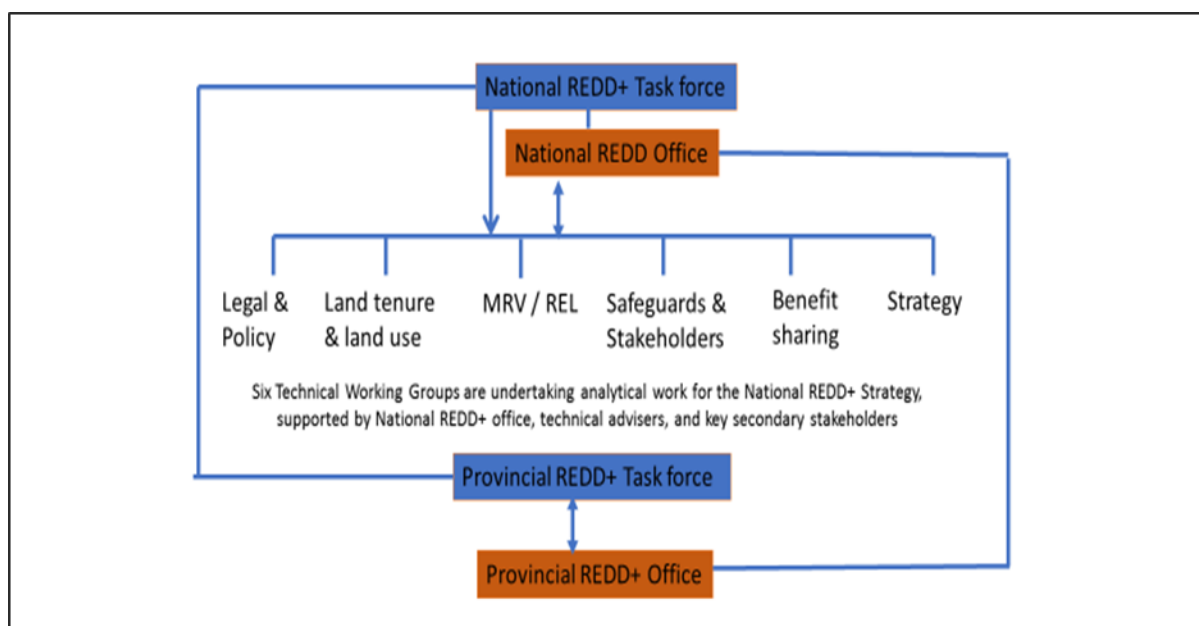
National REDD+ Task force

National REDD Office

Legal & Policy

Land tenure & land use

MRV / REL

Safeguards & Stakeholders

Benefit sharing

Strategy

Six Technical Working Groups are undertaking analytical work for the National REDD+ Strategy, supported by National REDD+ office, technical advisers, and key secondary stakeholders

Provincial REDD+ Task force

Provincial REDD+ Office